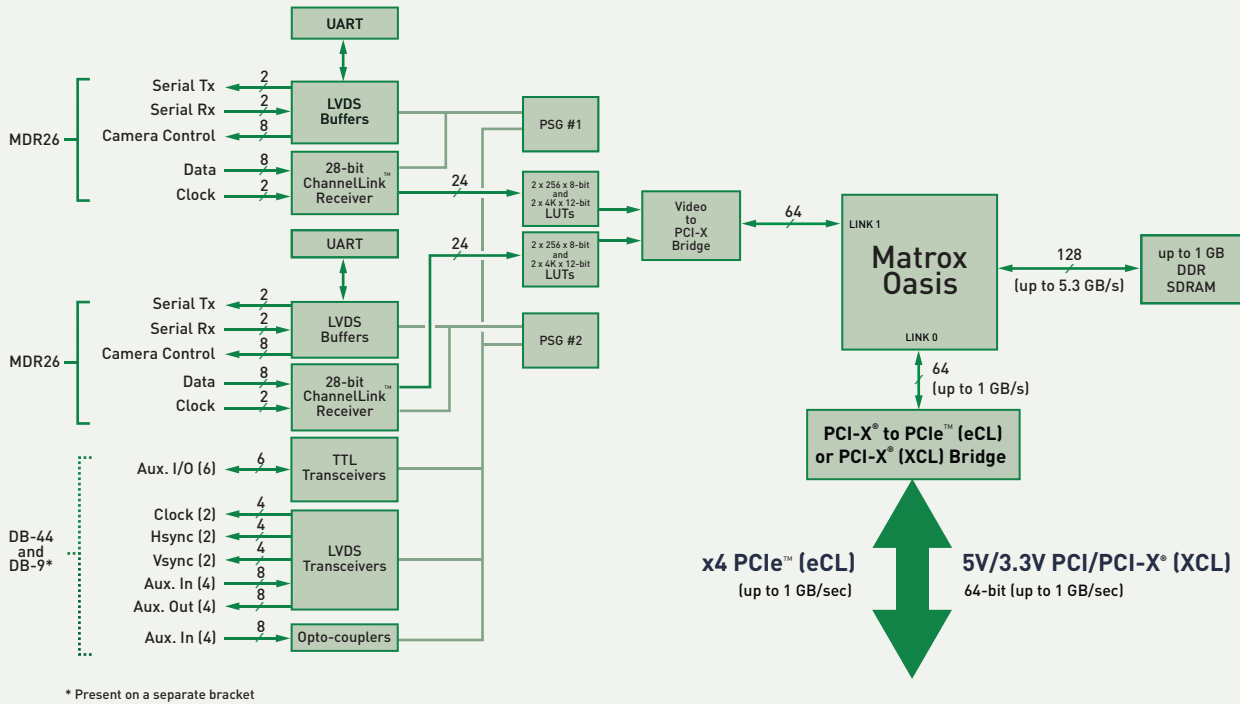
UART

MDR26

Serial Tx 2
Serial Rx 2
Camera Control 8
Data 8
Clock 2

LVDS Buffers

28-bit ChannelLink™ Receiver

PSG #1

24

2 x 256 x 8-bit and 2 x 4K x 12-bit LUTs

Video to PCI-X Bridge

64

LINK 1

Matrox Oasis

LINK 0

128
(up to 5.3 GB/s)

up to 1 GB DDR SDRAM

UART

24

2 x 256 x 8-bit and 2 x 4K x 12-bit LUTs

MDR26

Serial Tx 2
Serial Rx 2
Camera Control 8
Data 8
Clock 2

LVDS Buffers

PSG #2

28-bit ChannelLink™ Receiver

64
(up to 1 GB/s)

PCI-X® to PCIe™ (eCL) or PCI-X® (XCL) Bridge

Aux. I/O (6) 6

TTL Transceivers

DB-44 and DB-9*

Clock (2) 4
Hsync (2) 4
Vsync (2) 4
Aux. In (4) 8
Aux. Out (4) 8

LVDS Transceivers

Aux. In (4) 8

Opto-couplers

x4 PCIe™ (eCL)
(up to 1 GB/sec)

5V/3.3V PCI/PCI-X® (XCL)
64-bit (up to 1 GB/sec)

* Present on a separate bracket